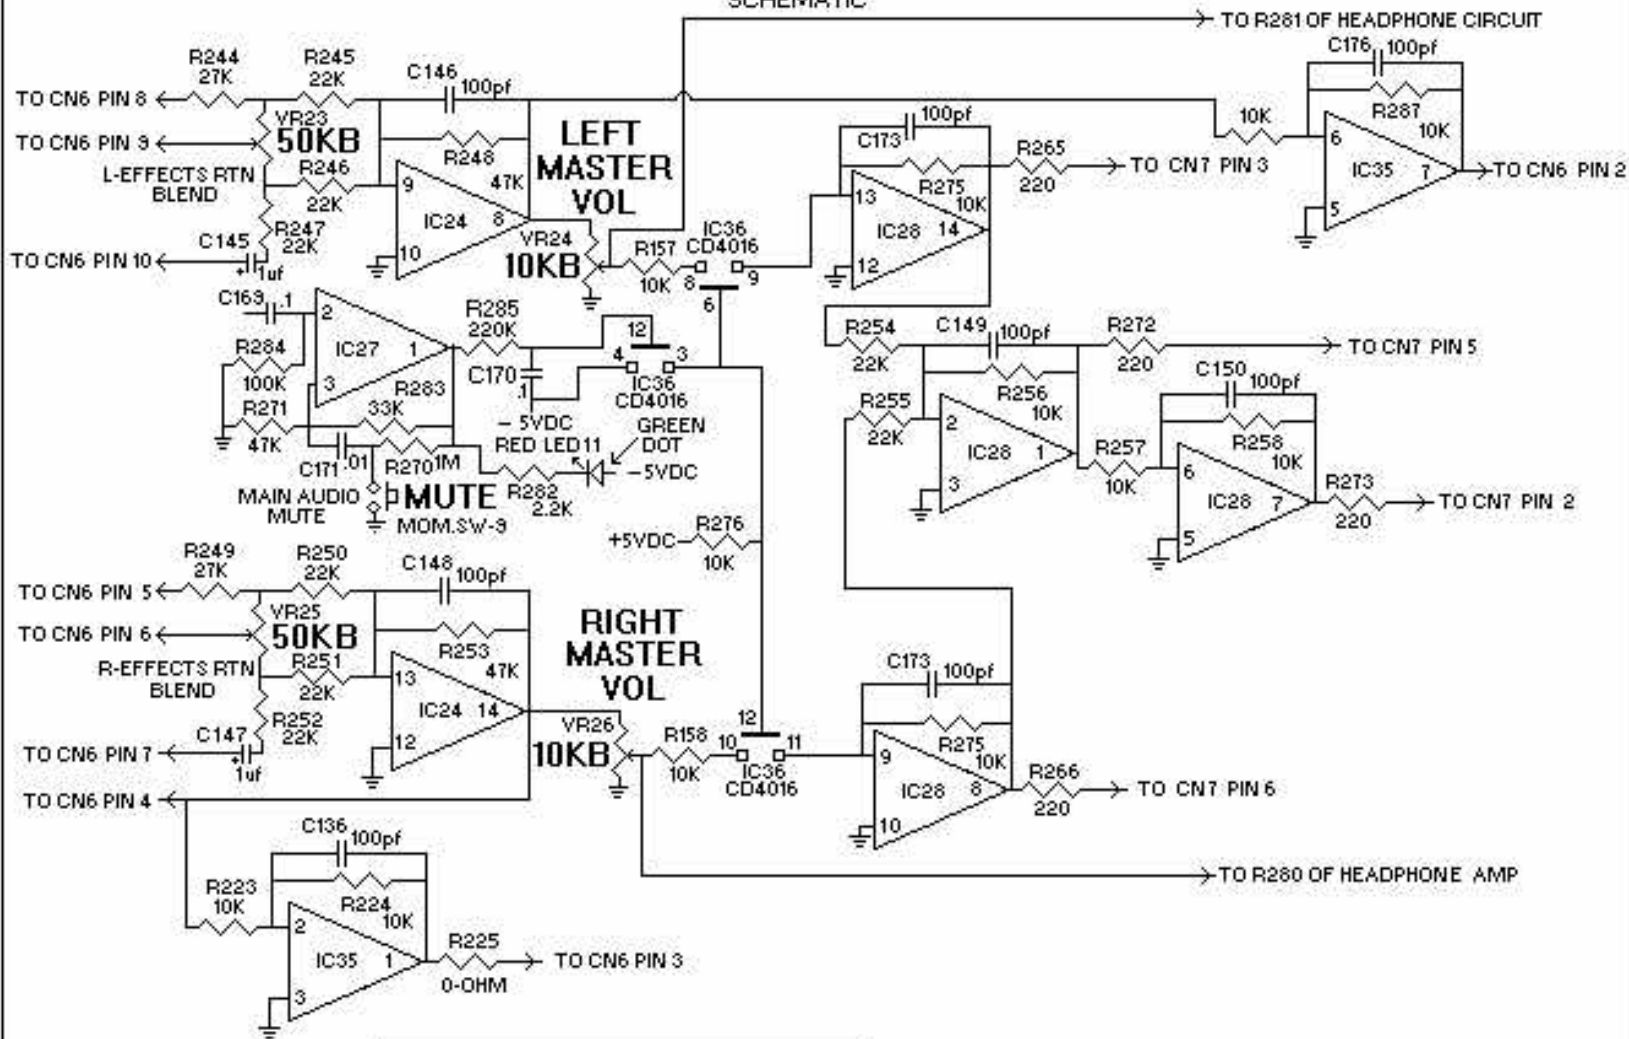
SCHEMATIC

TO R281 OF HEADPHONE CIRCUIT

R244 27K
R245 22K
C146 100pf
TO CN6 PIN 8
TO CN6 PIN 9
VR23 50KB
L-EFFECTS RTN BLEND
R246 22K
R248 47K
IC24
9
8
10
R247 22K
C145 1uf
TO CN6 PIN 10
LEFT MASTER VOL
VR24 10KB
IC36 CD4016
R157 10K
8
9
6
C176 100pf
R287 10K
10K
6
IC35
7
5
TO CN6 PIN 2
C173 100pf
R265 220
TO CN7 PIN 3
13
R275 10K
IC28
14
12
C163 .1
2
IC27
1
3
R284 100K
R271 47K
R285 220K
R283 33K
12
4
3
C170 .1
IC36 CD4016
- 5VDC
RED LED11
GREEN DOT
-5VDC
C171 .01
R270 1M
R282 2.2K
MAIN AUDIO MUTE
MUTE
MOM.SW-9
R254 22K
C149 100pf
R272 220
TO CN7 PIN 5
R255 22K
R256 10K
2
IC28
1
3
R257 10K
C150 100pf
R258 10K
6
IC28
7
5
R273 220
TO CN7 PIN 2
+5VDC
R276 10K
R249 27K
R250 22K
C148 100pf
TO CN6 PIN 5
TO CN6 PIN 6
VR25 50KB
R-EFFECTS RTN BLEND
R251 22K
R253 47K
RIGHT MASTER VOL
13
IC24
14
12
R252 22K
C147 1uf
TO CN6 PIN 7
VR26 10KB
R158 10K
12
10
11
IC36 CD4016
C173 100pf
R275 10K
9
IC28
8
10
R266 220
TO CN7 PIN 6
TO CN6 PIN 4
C136 100pf
R223 10K
R224 10K
2
IC35
1
3
R225 0-OHM
TO CN6 PIN 3
TO R280 OF HEADPHONE AMP